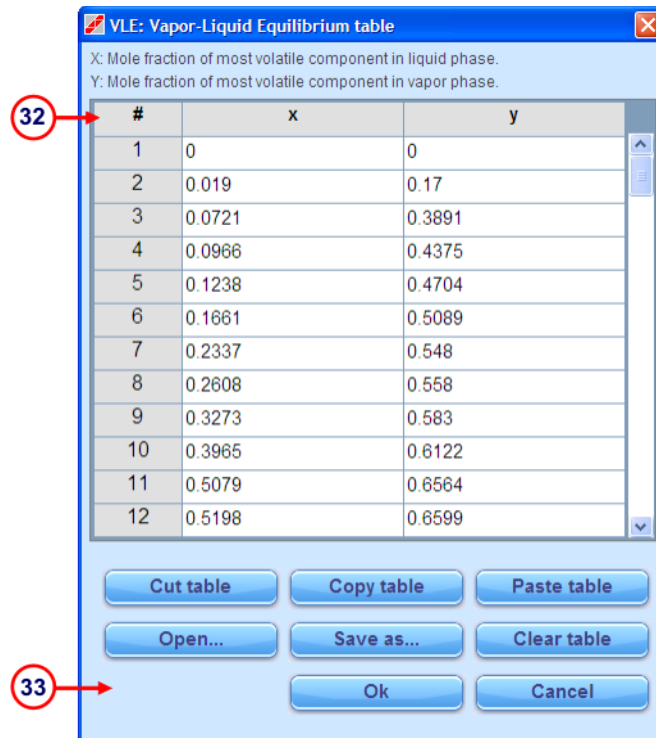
VLE: Vapor-Liquid Equilibrium table

X: Mole fraction of most volatile component in liquid phase.
Y: Mole fraction of most volatile component in vapor phase.

32

| # | x | y |
|---|---|---|
| 1 | 0 | 0 |
| 2 | 0.019 | 0.17 |
| 3 | 0.0721 | 0.3891 |
| 4 | 0.0966 | 0.4375 |
| 5 | 0.1238 | 0.4704 |
| 6 | 0.1661 | 0.5089 |
| 7 | 0.2337 | 0.548 |
| 8 | 0.2608 | 0.558 |
| 9 | 0.3273 | 0.583 |
| 10 | 0.3965 | 0.6122 |
| 11 | 0.5079 | 0.6564 |
| 12 | 0.5198 | 0.6599 |

Cut table
Copy table
Paste table
Open...
Save as...
Clear table

33

Ok
Cancel